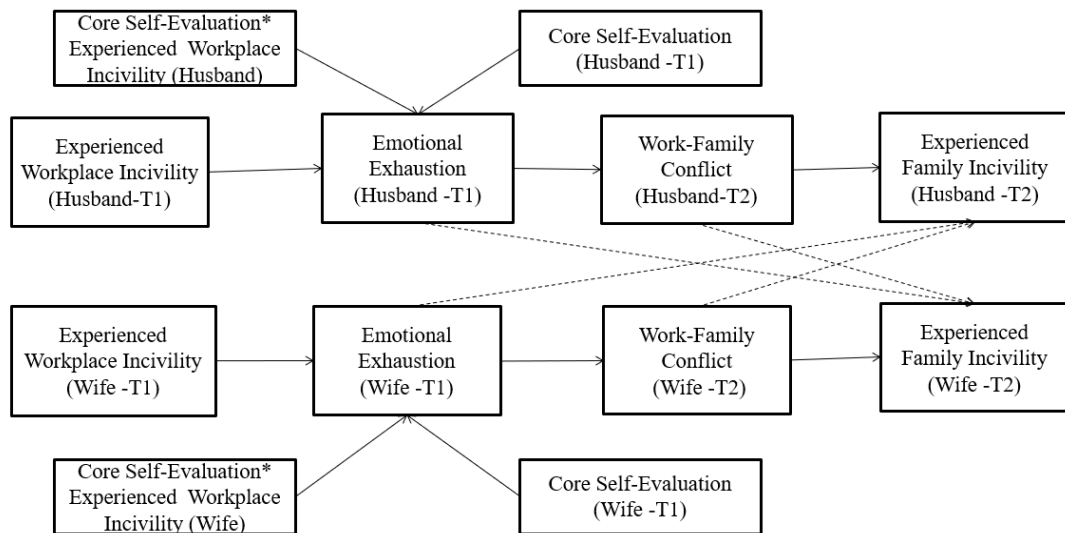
Core Self-Evaluation* Experienced Workplace Incivility (Husband)

Core Self-Evaluation (Husband -T1)

Experienced Workplace Incivility (Husband-T1)

Emotional Exhaustion (Husband -T1)

Work-Family Conflict (Husband-T2)

Experienced Family Incivility (Husband -T2)

Experienced Workplace Incivility (Wife -T1)

Emotional Exhaustion (Wife -T1)

Work-Family Conflict (Wife -T2)

Experienced Family Incivility (Wife -T2)

Core Self-Evaluation* Experienced Workplace Incivility (Wife)

Core Self-Evaluation (Wife -T1)